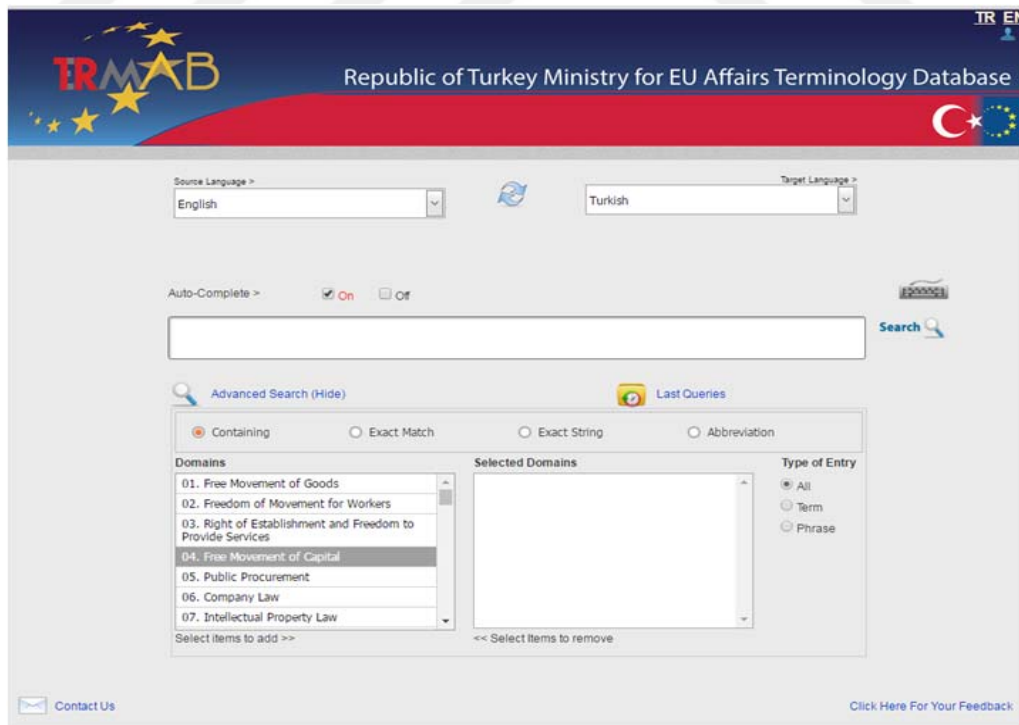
TR EN

TRMAB

Republic of Turkey Ministry for EU Affairs Terminology Database

Source Language >
English

Target Language >
Turkish

Auto-Complete > On Off

Search

Advanced Search (Hide)

Last Queries

Containing Exact Match Exact String Abbreviation

Domains
01. Free Movement of Goods
02. Freedom of Movement for Workers
03. Right of Establishment and Freedom to Provide Services
04. Free Movement of Capital
05. Public Procurement
06. Company Law
07. Intellectual Property Law
Select items to add >>

Selected Domains
<< Select items to remove

Type of Entry
All
Term
Phrase

Contact Us

Click Here For Your Feedback